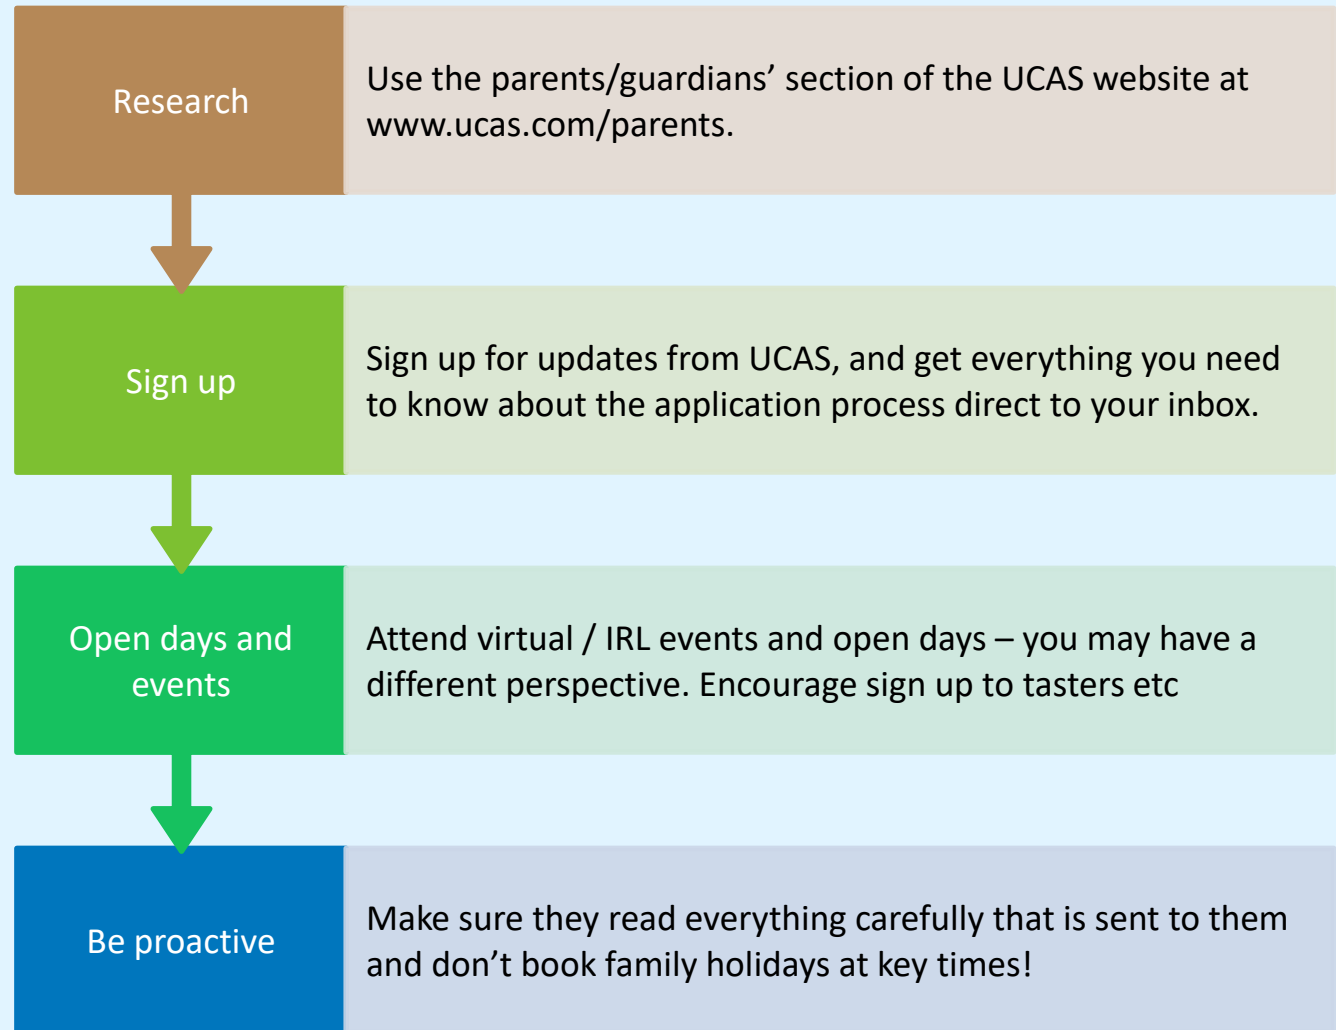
Research

Use the parents/guardians' section of the UCAS website at www.ucas.com/parents.

Sign up

Sign up for updates from UCAS, and get everything you need to know about the application process direct to your inbox.

Open days and events

Attend virtual / IRL events and open days – you may have a different perspective. Encourage sign up to tasters etc

Be proactive

Make sure they read everything carefully that is sent to them and don't book family holidays at key times!